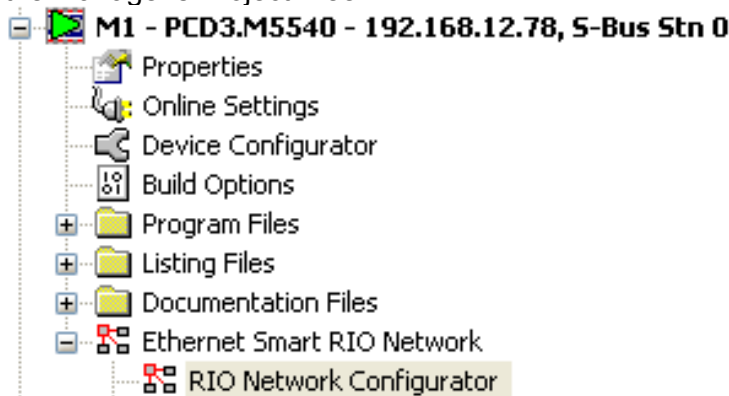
M1 - PCD3.M5540 - 192.168.12.78, S-Bus Stn 0
Properties
Online Settings
Device Configurator
Build Options
Program Files
Listing Files
Documentation Files
Ethernet Smart RIO Network
RIO Network Configurator